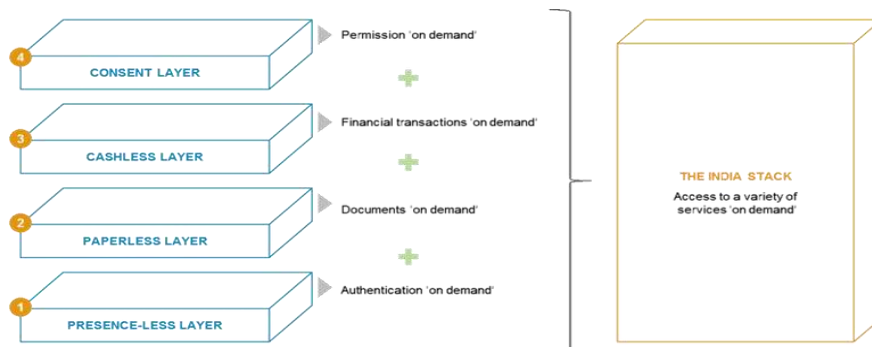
4
CONSENT LAYER

Permission 'on demand'

3
CASHLESS LAYER

Financial transactions 'on demand'

2
PAPERLESS LAYER

Documents 'on demand'

1
PRESENCE-LESS LAYER

Authentication 'on demand'

THE INDIA STACK
Access to a variety of services 'on demand'